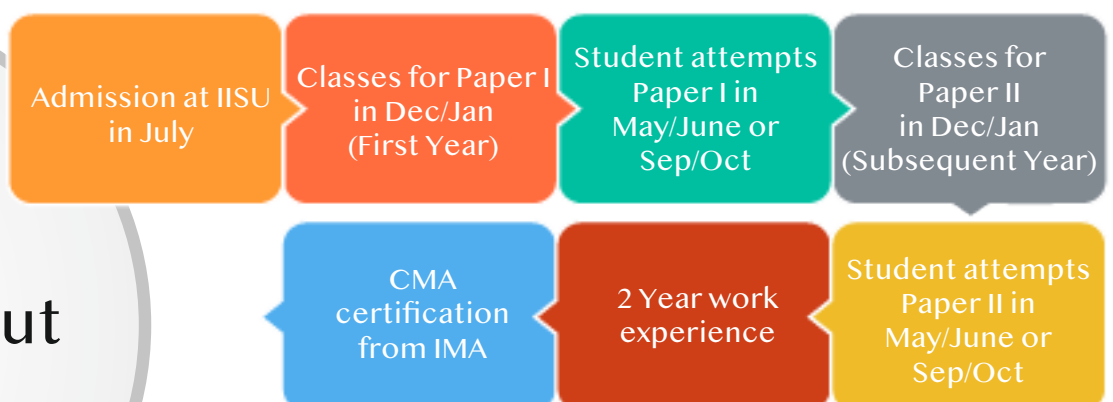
Admission at IISU in July

Classes for Paper I in Dec/Jan (First Year)

Student attempts Paper I in May/June or Sep/Oct

Classes for Paper II in Dec/Jan (Subsequent Year)

Student attempts Paper II in May/June or Sep/Oct

2 Year work experience

CMA certification from IMA

ut